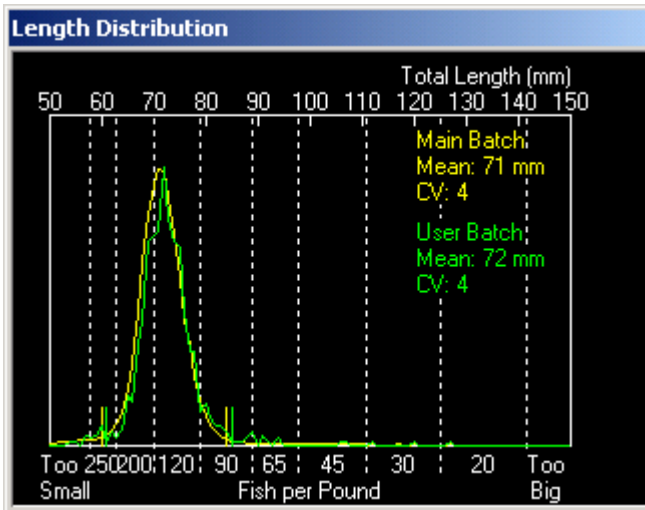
Length Distribution

Total Length (mm)

50 60 70 80 90 100 110 120 130 140 150

Main Batch
Mean: 71 mm
CV: 4

User Batch
Mean: 72 mm
CV: 4

Too Small 250 200 120 90 65 45 30 20 Too Big

Fish per Pound